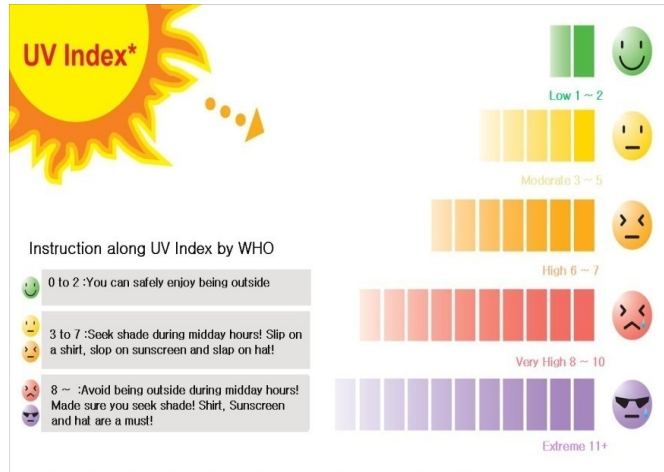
UV Index*

Low 1 ~ 2

Moderate 3 ~ 5

High 6 ~ 7

Very High 8 ~ 10

Extreme 11+

Instruction along UV Index by WHO

0 to 2 :You can safely enjoy being outside

3 to 7 :Seek shade during midday hours! Slip on a shirt, slop on sunscreen and slap on hat!

8 ~ :Avoid being outside during midday hours! Made sure you seek shade! Shirt, Sunscreen and hat are a must!